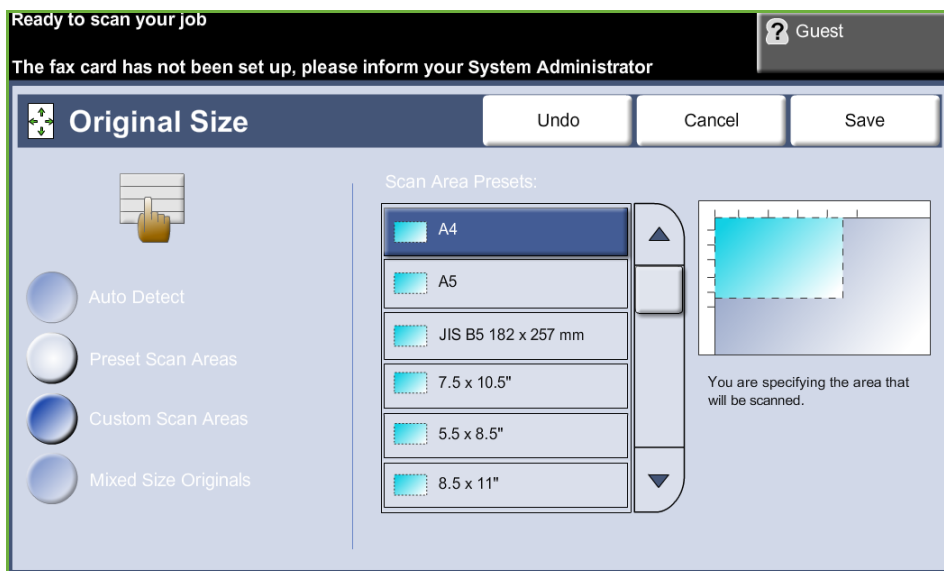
Ready to scan your job

The fax card has not been set up, please inform your System Administrator

Guest

Original Size

Undo

Cancel

Save

Scan Area Presets:

A4

A5

JIS B5 182 x 257 mm

7.5 x 10.5"

5.5 x 8.5"

8.5 x 11"

Auto Detect

Preset Scan Areas

Custom Scan Areas

Mixed Size Originals

You are specifying the area that will be scanned.